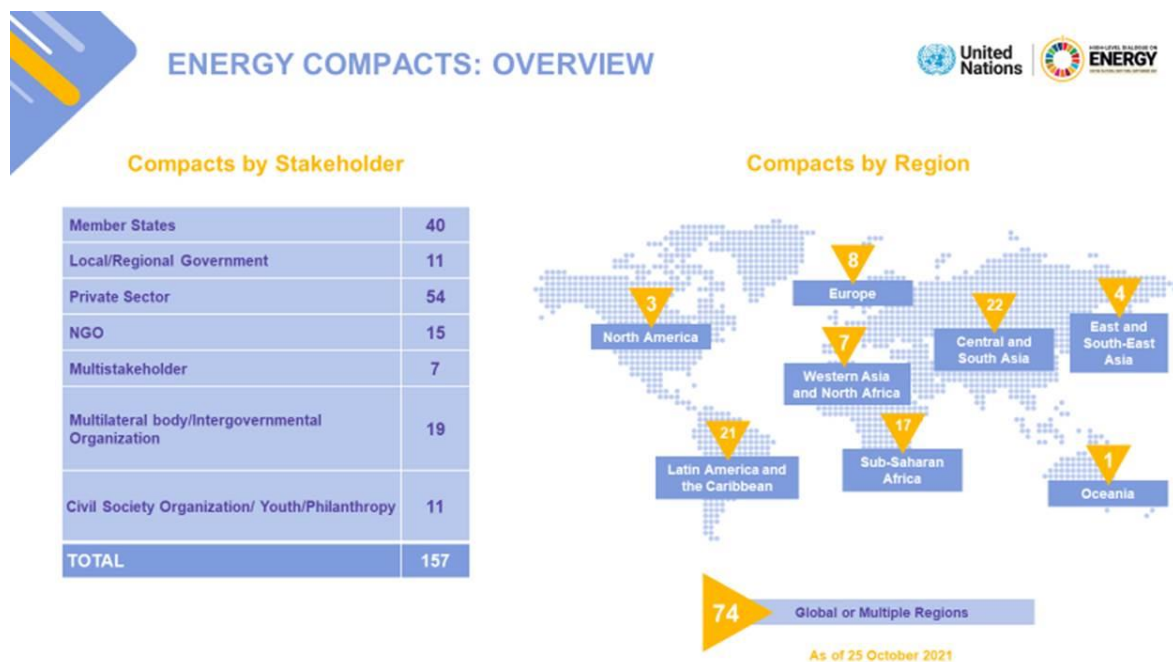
ENERGY COMPACTS: OVERVIEW

United Nations

HIGH-LEVEL DIALOGUE ON ENERGY

Compacts by Stakeholder

| Member States | 40 |
|---|---|
| Local/Regional Government | 11 |
| Private Sector | 54 |
| NGO | 15 |
| Multistakeholder | 7 |
| Multilateral body/Intergovernmental Organization | 19 |
| Civil Society Organization/ Youth/Philanthropy | 11 |
| TOTAL | 157 |

Compacts by Region

3 North America

8 Europe

7 Western Asia and North Africa

22 Central and South Asia

4 East and South-East Asia

21 Latin America and the Caribbean

17 Sub-Saharan Africa

1 Oceania

74 Global or Multiple Regions

As of 25 October 2021